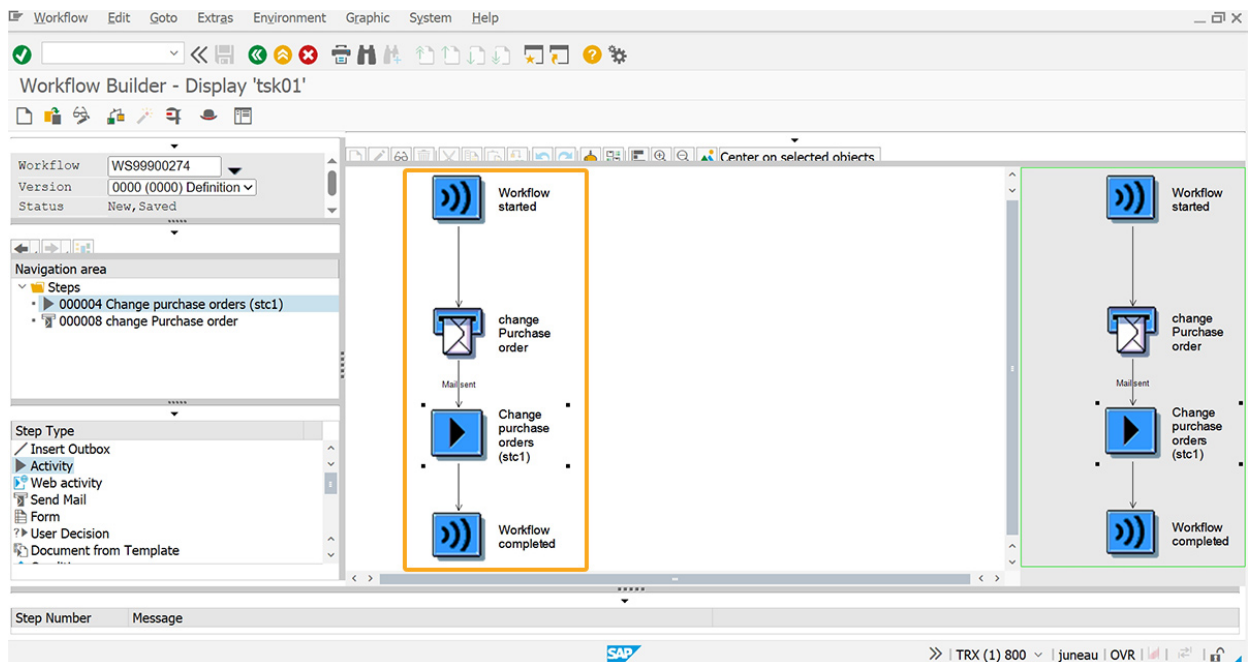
Workflow Edit Goto Extras Environment Graphic System Help

Workflow Builder - Display 'tsk01'

Workflow WS99900274
Version 0000 (0000) Definition
Status New,Saved

Center on selected objects

Navigation area
Steps
000004 Change purchase orders (stc1)
000008 change Purchase order

Step Type
Insert Outbox
Activity
Web activity
Send Mail
Form
User Decision
Document from Template

Workflow started

change Purchase order

Mail sent

Change purchase orders (stc1)

Workflow completed

Workflow started

change Purchase order

Mail sent

Change purchase orders (stc1)

Workflow completed

Step Number | Message

SAP

TRX (1) 800 | juneau | OVR